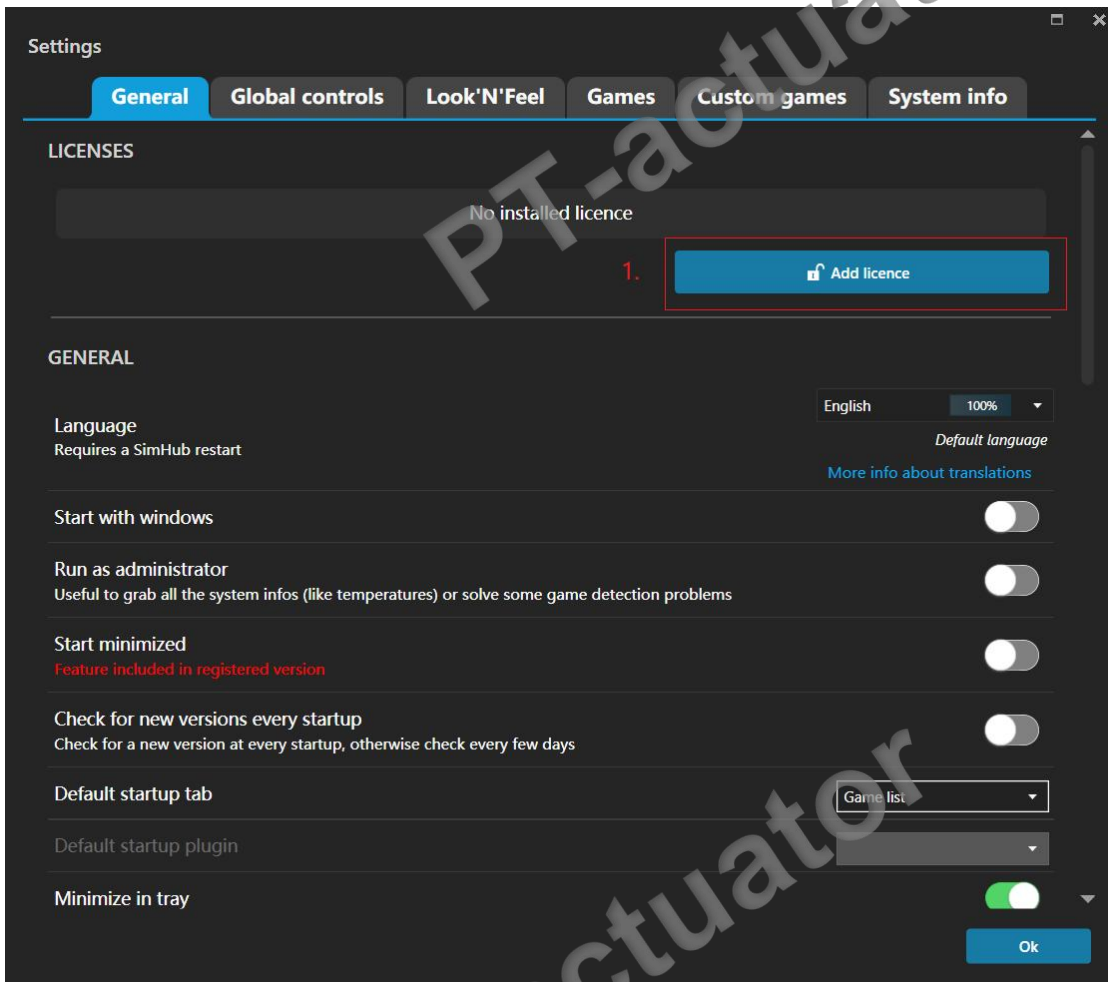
Settings

General | Global controls | Look'N'Feel | Games | Custom games | System info

LICENSES

No installed licence

1.

Add licence

GENERAL

Language
Requires a SimHub restart

English 100%

Default language

More info about translations

Start with windows

Run as administrator
Useful to grab all the system infos (like temperatures) or solve some game detection problems

Start minimized
Feature included in registered version

Check for new versions every startup
Check for a new version at every startup, otherwise check every few days

Default startup tab

Game list

Default startup plugin

Minimize in tray

Ok

PT-actuator

ctuator